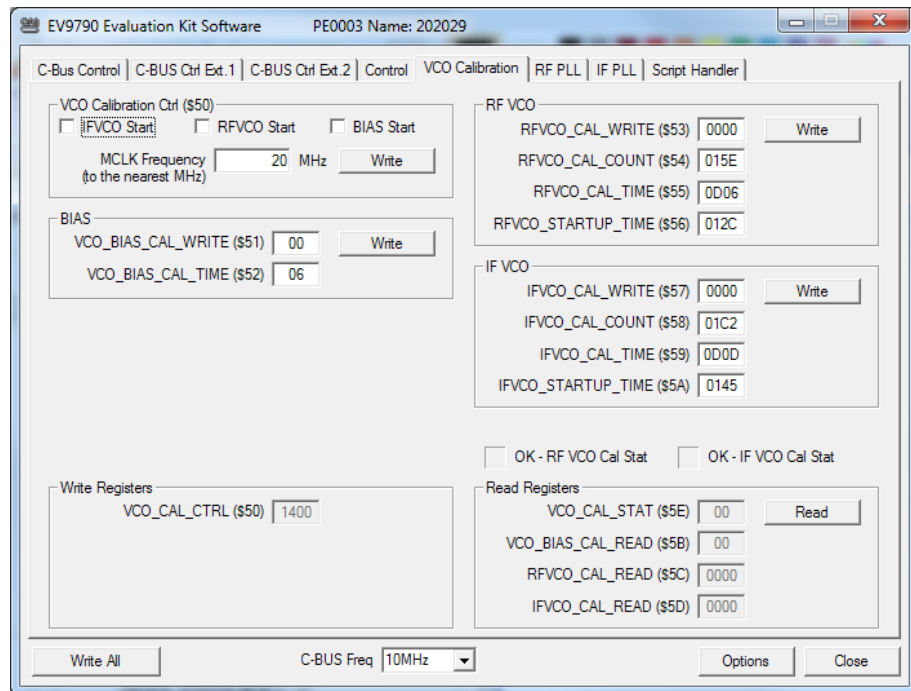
EV9790 Evaluation Kit Software PE0003 Name: 202029

C-Bus Control | C-BUS Ctrl Ext.1 | C-BUS Ctrl Ext.2 | Control | VCO Calibration | RF PLL | IF PLL | Script Handler

VCO Calibration Ctrl ($50)
IFVCO Start
RFVCO Start
BIAS Start
MCLK Frequency (to the nearest MHz) 20 MHz
Write

BIAS
VCO_BIAS_CAL_WRITE ($51) 00
Write
VCO_BIAS_CAL_TIME ($52) 06

RF VCO
RFVCO_CAL_WRITE ($53) 0000
Write
RFVCO_CAL_COUNT ($54) 015E
RFVCO_CAL_TIME ($55) 0D06
RFVCO_STARTUP_TIME ($56) 012C

IF VCO
IFVCO_CAL_WRITE ($57) 0000
Write
IFVCO_CAL_COUNT ($58) 01C2
IFVCO_CAL_TIME ($59) 0D0D
IFVCO_STARTUP_TIME ($5A) 0145

OK - RF VCO Cal Stat
OK - IF VCO Cal Stat

Write Registers
VCO_CAL_CTRL ($50) 1400

Read Registers
VCO_CAL_STAT ($5E) 00
Read
VCO_BIAS_CAL_READ ($5B) 00
RFVCO_CAL_READ ($5C) 0000
IFVCO_CAL_READ ($5D) 0000

Write All
C-BUS Freq 10MHz
Options
Close